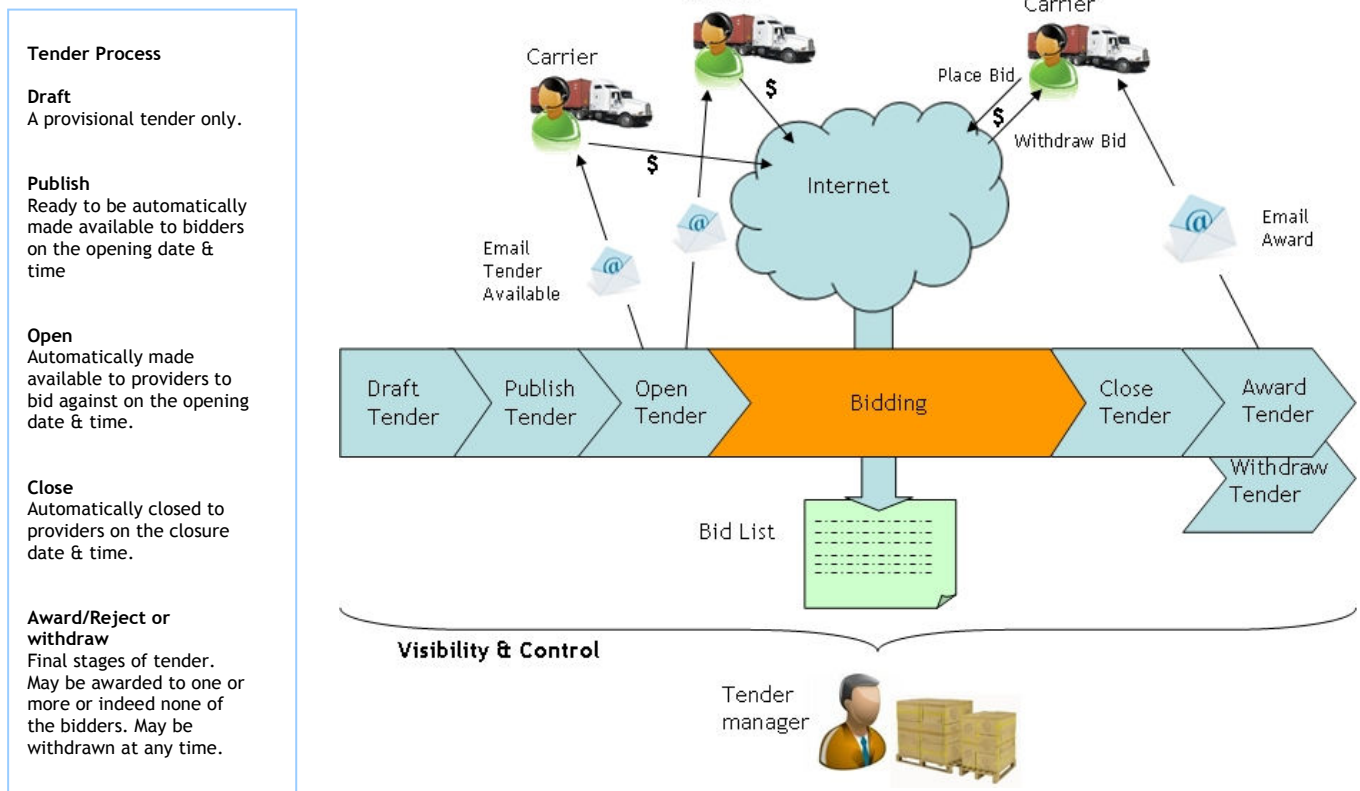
**Tender Process**

**Draft**
A provisional tender only.

**Publish**
Ready to be automatically made available to bidders on the opening date & time

**Open**
Automatically made available to providers to bid against on the opening date & time.

**Close**
Automatically closed to providers on the closure date & time.

**Award/Reject or withdraw**
Final stages of tender. May be awarded to one or more or indeed none of the bidders. May be withdrawn at any time.

Carrier

Carrier

Place Bid

$

$

$

Withdraw Bid

Internet

Email Tender Available

Email Award

Draft Tender

Publish Tender

Open Tender

Bidding

Close Tender

Award Tender

Withdraw Tender

Bid List

Visibility & Control

Tender manager